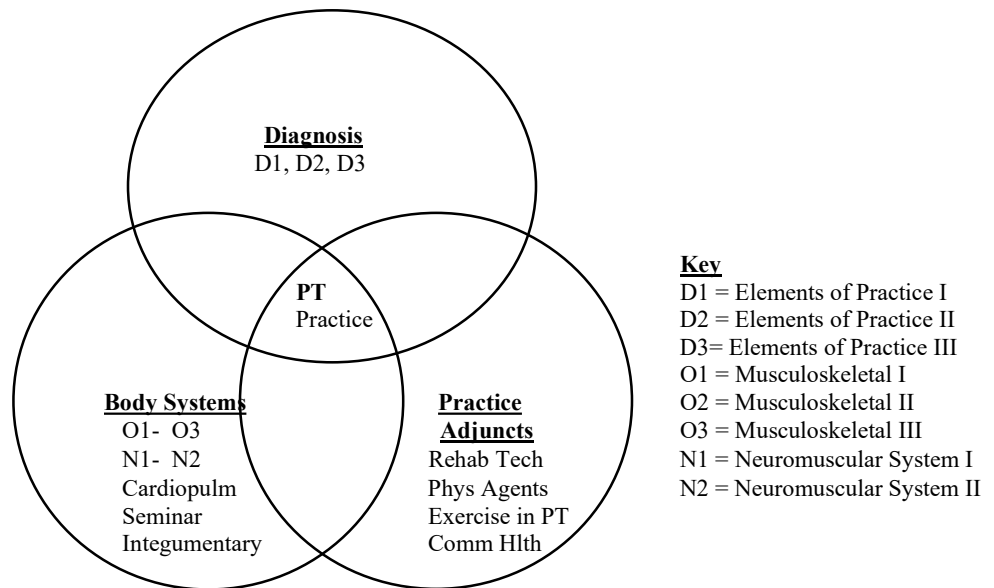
Diagnosis
D1, D2, D3

PT
Practice

Body Systems
O1- O3
N1- N2
Cardiopulm
Seminar
Integumentary

Practice Adjuncts
Rehab Tech
Phys Agents
Exercise in PT
Comm Hlth

Key
D1 = Elements of Practice I
D2 = Elements of Practice II
D3= Elements of Practice III
O1 = Musculoskeletal I
O2 = Musculoskeletal II
O3 = Musculoskeletal III
N1 = Neuromuscular System I
N2 = Neuromuscular System II